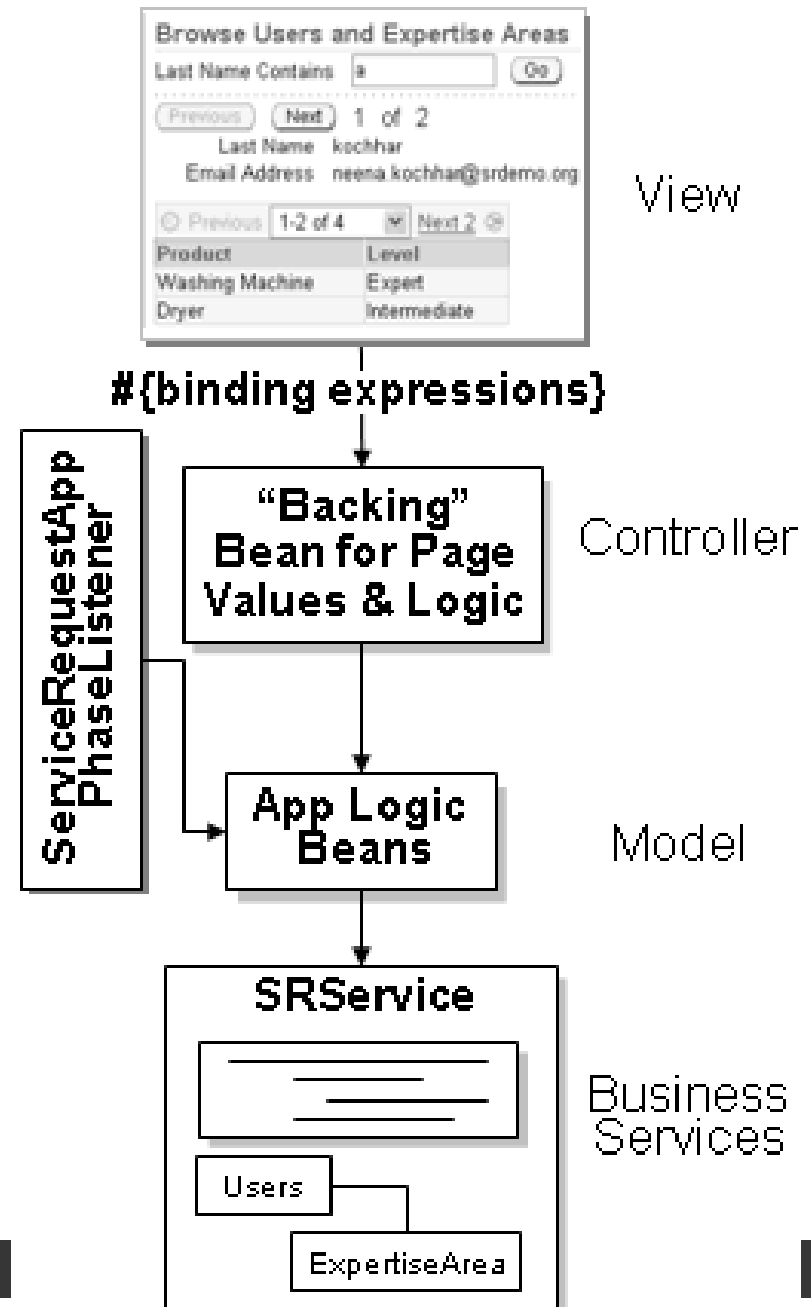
Browse Users and Expertise Areas

Last Name Contains a Go

Previous Next 1 of 2

Last Name kochhar

Email Address neena.kochhar@srdemo.org

Previous 1-2 of 4 Next 2

| Product | Level |
|---|---|
| Washing Machine | Expert |
| Dryer | Intermediate |

View

#{binding expressions}

ServiceRequestApp PhaseListener

"Backing" Bean for Page Values & Logic

Controller

App Logic Beans

Model

SRService

Users

ExpertiseArea

Business Services